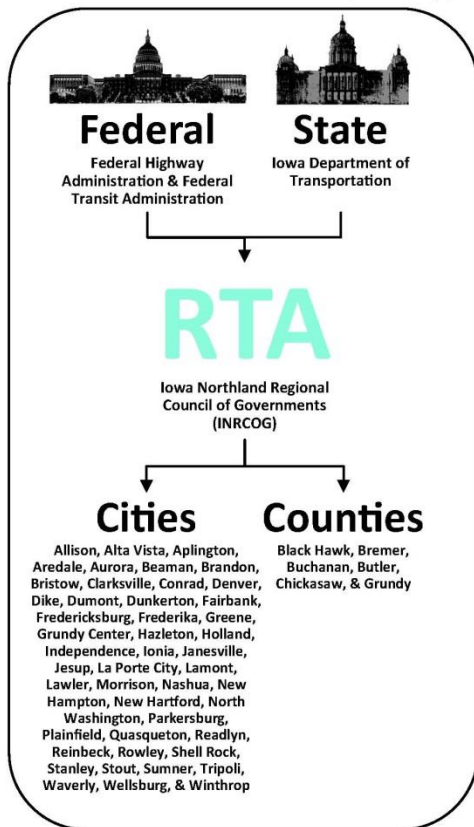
Federal
Federal Highway Administration & Federal Transit Administration

State
Iowa Department of Transportation

RTA

Iowa Northland Regional Council of Governments (INRCOG)

Cities
Allison, Alta Vista, Aplington, Aredale, Aurora, Beaman, Brandon, Bristow, Clarksville, Conrad, Denver, Dike, Dumont, Dunkerton, Fairbank, Fredericksburg, Frederika, Greene, Grundy Center, Hazleton, Holland, Independence, Ionia, Janesville, Jesup, La Porte City, Lamont, Lawler, Morrison, Nashua, New Hampton, New Hartford, North Washington, Parkersburg, Plainfield, Quasqueton, Readlyn, Reinbeck, Rowley, Shell Rock, Stanley, Stout, Sumner, Tripoli, Waverly, Wellsburg, & Winthrop

Counties
Black Hawk, Bremer, Buchanan, Butler, Chickasaw, & Grundy